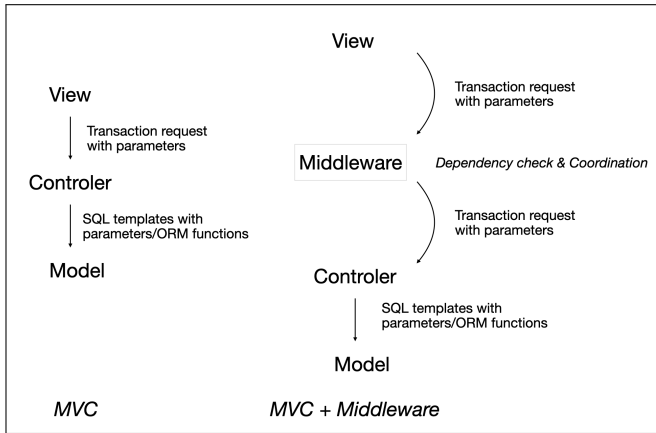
View

Transaction request with parameters

Controler

SQL templates with parameters/ORM functions

Model

MVC

View

Transaction request with parameters

Middleware

Dependency check & Coordination

Transaction request with parameters

Controler

SQL templates with parameters/ORM functions

Model

MVC + Middleware